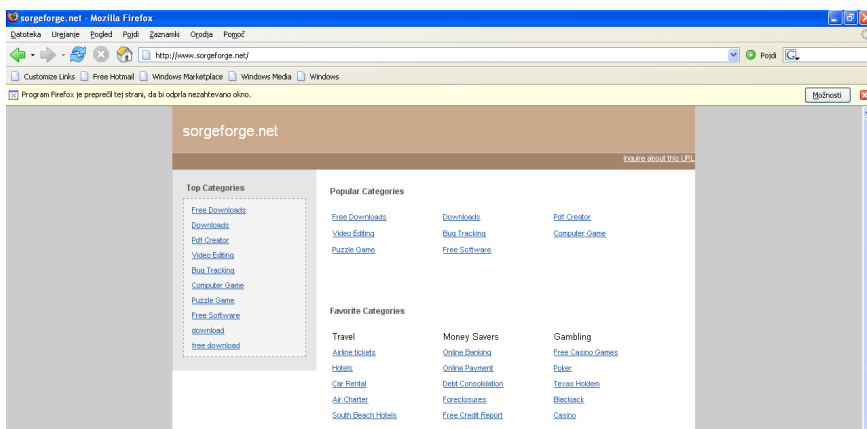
sorgeforge.net - Mozilla Firefox

Datoteka Urejanje Pogled Pojdi Zaznamki Orodja Pomoč

http://www.sorgeforge.net/

Pojdi

Customize Links Free Hotmail Windows Marketplace Windows Media Windows

Program Firefox je preprečil tej strani, da bi odprla nezahtevano okno.

Možnosti

sorgeforge.net

Inquire about this URL

Top Categories

Free Downloads
Downloads
Pdf Creator
Video Editing
Bug Tracking
Computer Game
Puzzle Game
Free Software
download
free download

Popular Categories

Free Downloads
Video Editing
Puzzle Game

Downloads
Bug Tracking
Free Software

Pdf Creator
Computer Game

Favorite Categories

Travel
Airline tickets
Hotels
Car Rental
Air Charter
South Beach Hotels

Money Savers
Online Banking
Online Payment
Debt Consolidation
Foreclosures
Free Credit Report

Gambling
Free Casino Games
Poker
Texas Holdem
Blackjack
Casino